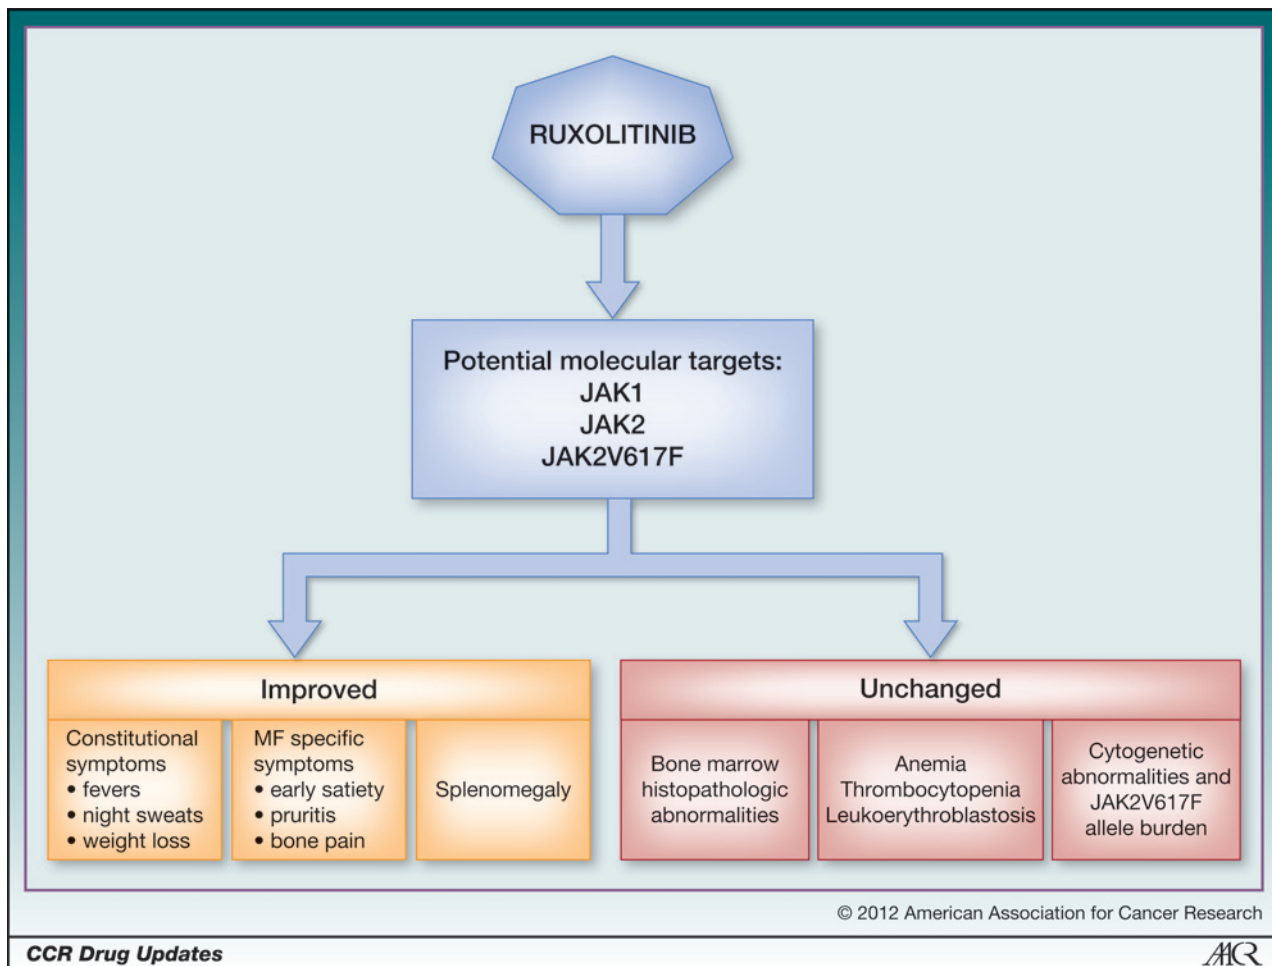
RUXOLITINIB

Potential molecular targets:
JAK1
JAK2
JAK2V617F

Improved

Constitutional symptoms
• fevers
• night sweats
• weight loss

MF specific symptoms
• early satiety
• pruritis
• bone pain

Splenomegaly

Unchanged

Bone marrow histopathologic abnormalities

Anemia
Thrombocytopenia
Leukoerythroblastosis

Cytogenetic abnormalities and JAK2V617F allele burden

© 2012 American Association for Cancer Research

CCR Drug Updates

AACR